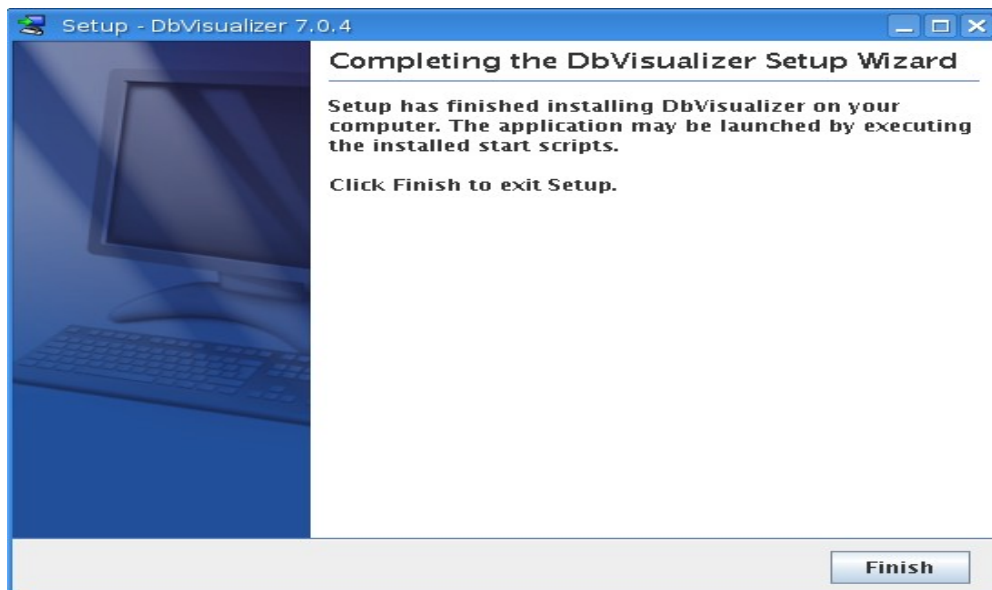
Setup - DbVisualizer 7.0.4

Completing the DbVisualizer Setup Wizard

Setup has finished installing DbVisualizer on your computer. The application may be launched by executing the installed start scripts.

Click Finish to exit Setup.

Finish